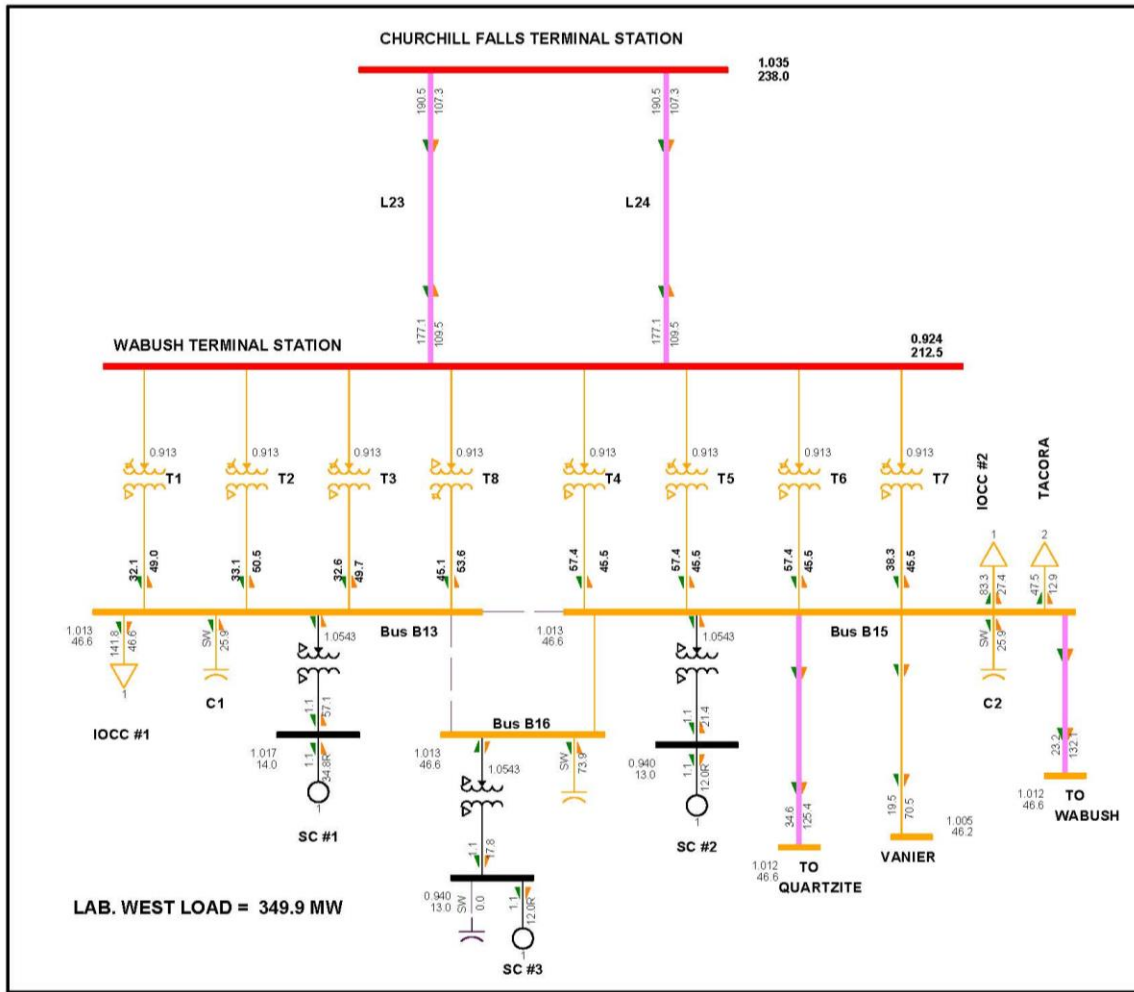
CHURCHILL FALLS TERMINAL STATION

1.035
238.0

190.5 107.3
190.5 107.3

L23
L24

177.1 109.5
177.1 109.5

WABUSH TERMINAL STATION

0.924
212.5

0.913 T1
0.913 T2
0.913 T3
0.913 T8
0.913 T4
0.913 T5
0.913 T6
0.913 T7

IOCC #2
TACORA

32.1 49.0
33.1 50.5
32.6 49.7
45.1 53.6
57.4 45.5
57.4 45.5
57.4 45.5
38.3 45.5

1
2
83.3 27.4
47.5 12.9

1.013
46.6
141.8 46.6
1
IOCC #1

SW 25.9
C1

1.0543
Bus B13
1.1 57.1
1.017
14.0
1.1 34.8R
1
SC #1

1.013
46.6

1.0543
1.1 21.4
0.940
13.0
1.1 12.0R
1
SC #2

Bus B15

SW 25.9
C2

23.2 132.1
1.012
46.6
TO
WABUSH

Bus B16
1.013
46.6
1.0543
SW 73.9
1.1 17.8
0.940
13.0
SW 0.0
1.1 12.0R
1
SC #3

34.6 125.4
1.012
46.6
TO
QUARTZITE

19.5 70.5
1.005
46.2
VANIER

LAB. WEST LOAD = 349.9 MW